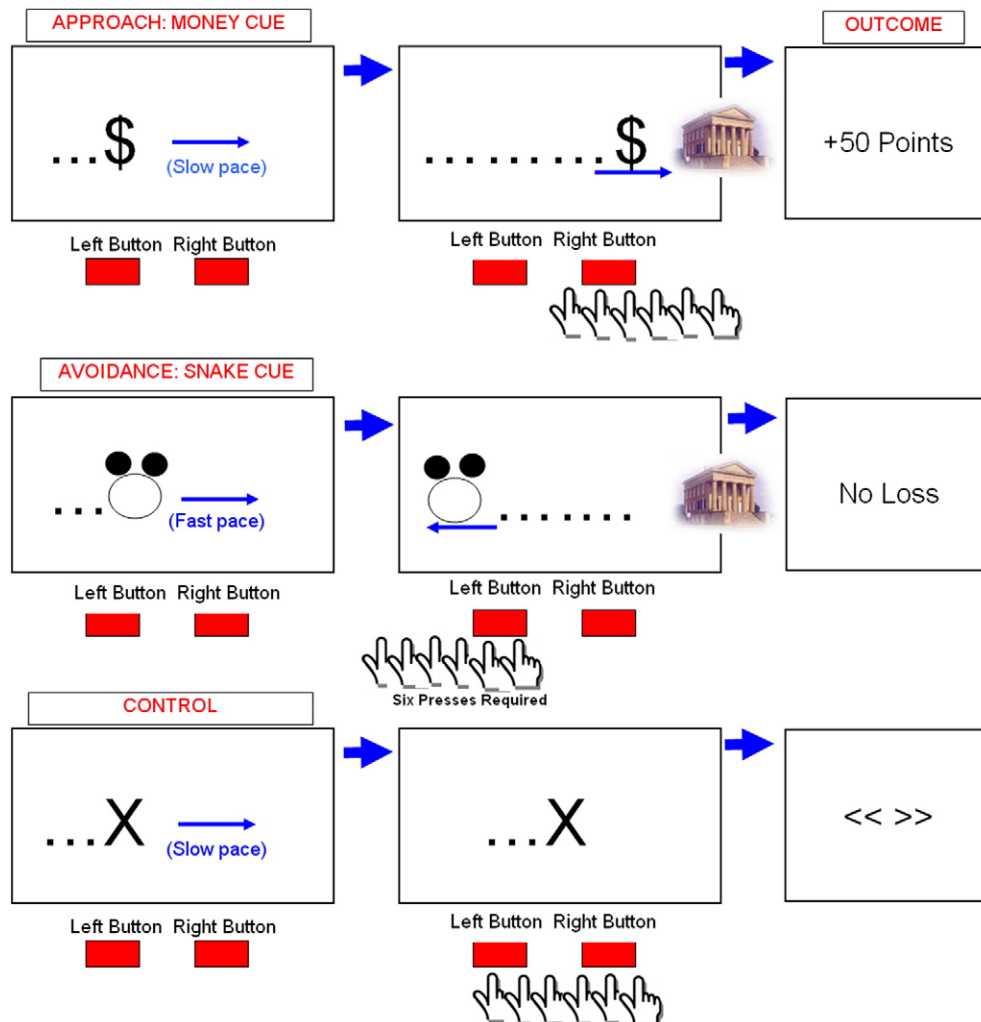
APPROACH: MONEY CUE

OUTCOME

...\$

(Slow pace)

.........\$

+50 Points

Left Button Right Button

Left Button Right Button

AVOIDANCE: SNAKE CUE

...

(Fast pace)

.......

No Loss

Left Button Right Button

Left Button Right Button

Six Presses Required

CONTROL

...X

(Slow pace)

...X

<< >>

Left Button Right Button

Left Button Right Button